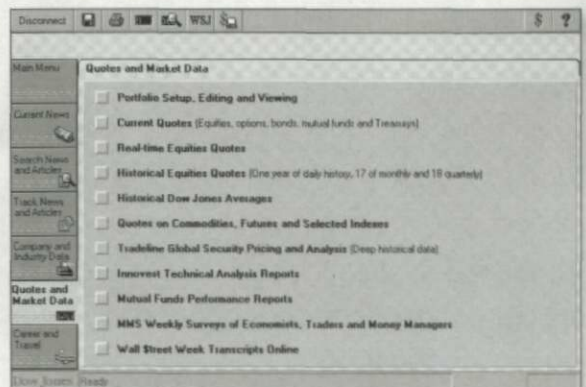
Disconnect WSJ $ ?

Main Menu

Current News

Search News and Articles

Track News and Articles

Company and Industry Data

Quotes and Market Data

Career and Travel

Quotes and Market Data

Portfolio Setup, Editing and Viewing

Current Quotes (Equities, options, bonds, mutual funds and Treasurys)

Real-time Equities Quotes

Historical Equities Quotes (One year of daily history, 17 of monthly and 18 quarterly)

Historical Dow Jones Averages

Quotes on Commodities, Futures and Selected Indexes

Tradeline Global Security Pricing and Analysis (Deep historical data)

Innovest Technical Analysis Reports

Mutual Funds Performance Reports

MMS Weekly Surveys of Economists, Traders and Money Managers

Wall Street Week Transcripts Online

Dow Jones Ready